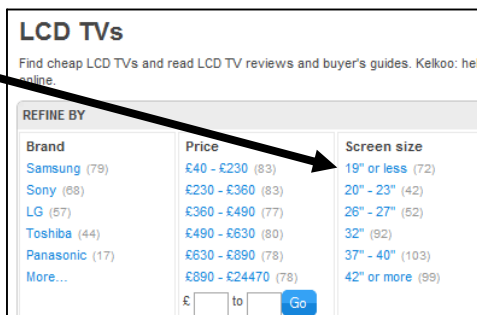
LCD TVs

Find cheap LCD TVs and read LCD TV reviews and buyer's guides. Kelkoo: hel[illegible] online.

REFINE BY

| Brand | Price | Screen size |
|---|---|---|
| Samsung (79) | £40 - £230 (83) | 19" or less (72) |
| Sony (68) | £230 - £360 (83) | 20" – 23" (42) |
| LG (57) | £360 - £490 (77) | 26" – 27" (52) |
| Toshiba (44) | £490 - £630 (80) | 32" (92) |
| Panasonic (17) | £630 - £890 (78) | 37" – 40" (103) |
| More... | £890 - £24470 (78) | 42" or more (99) |
| | £ to Go | |